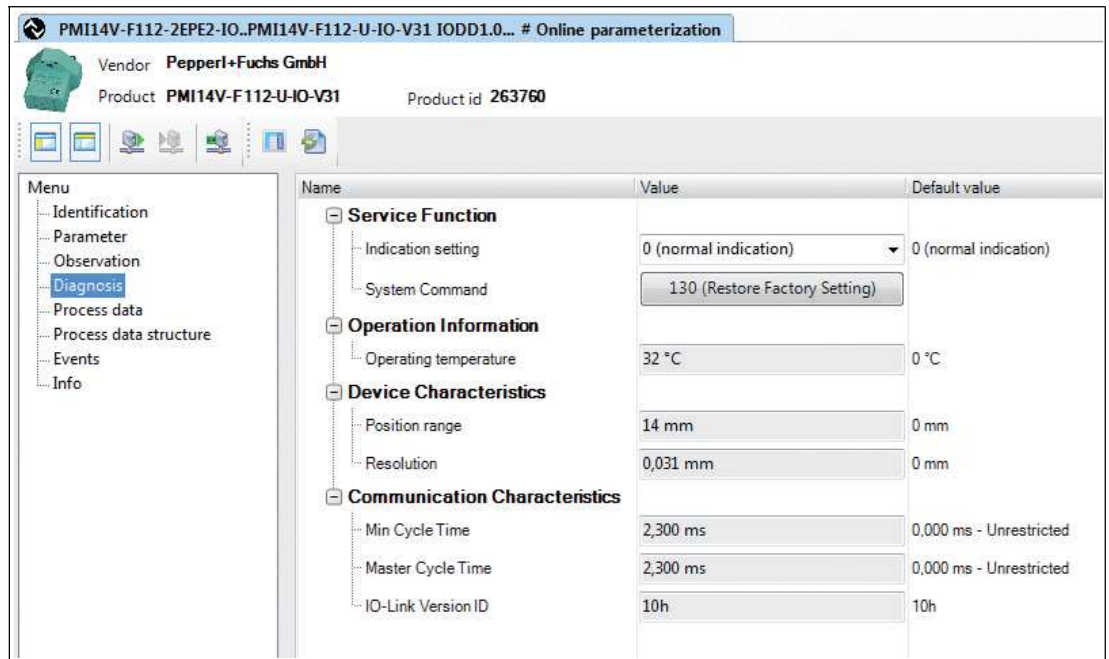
PMI14V-F112-2EPE2-IO..PMI14V-F112-U-IO-V31 IODD1.0... # Online parameterization

Vendor Pepperl+Fuchs GmbH
Product PMI14V-F112-U-IO-V31 Product id 263760

Menu
Identification
Parameter
Observation
Diagnosis
Process data
Process data structure
Events
Info

| Name | Value | Default value |
|---|---|---|
| Service Function | | |
| Indication setting | 0 (normal indication) | 0 (normal indication) |
| System Command | 130 (Restore Factory Setting) | |
| Operation Information | | |
| Operating temperature | 32 °C | 0 °C |
| Device Characteristics | | |
| Position range | 14 mm | 0 mm |
| Resolution | 0,031 mm | 0 mm |
| Communication Characteristics | | |
| Min Cycle Time | 2,300 ms | 0,000 ms - Unrestricted |
| Master Cycle Time | 2,300 ms | 0,000 ms - Unrestricted |
| IO-Link Version ID | 10h | 10h |